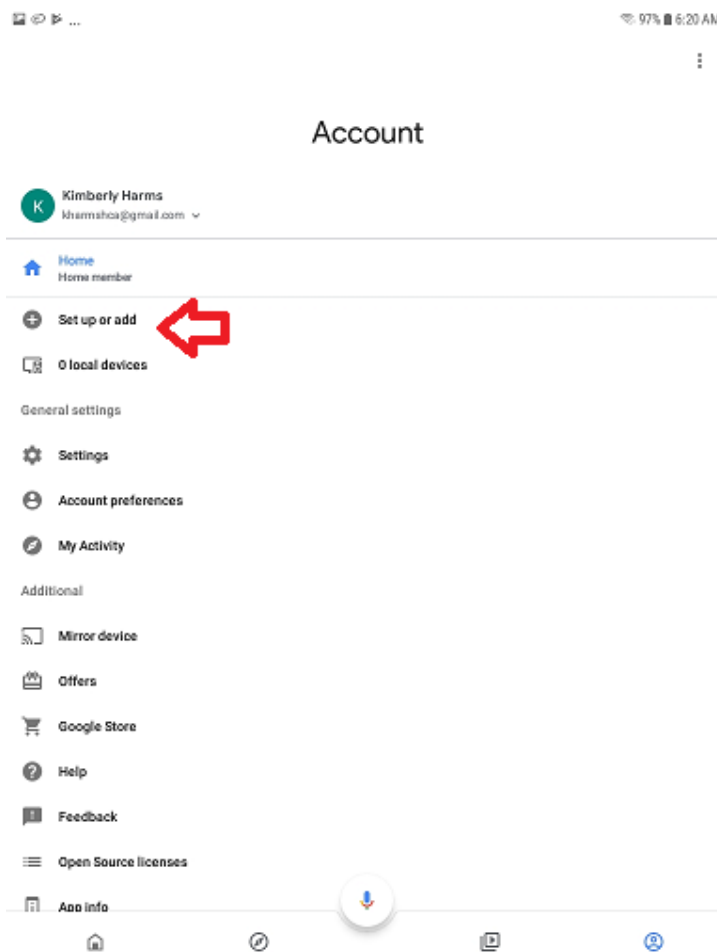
97% 6:20 AM

Account

K

Kimberly Harms
kharmshca@gmail.com

Home
Home member

Set up or add

0 local devices

General settings

Settings

Account preferences

My Activity

Additional

Mirror device

Offers

Google Store

Help

Feedback

Open Source licenses

App info